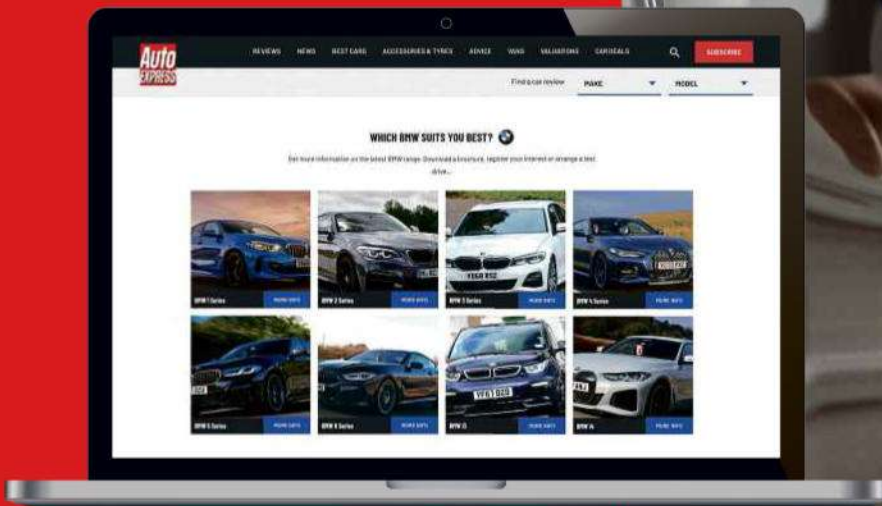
AUTO EXPRESS

REVIEWS NEWS BEST CARS ACCESSORIES & TYRES ADVICE VANS VALUATIONS CAR DEALS SUBSCRIBE

Find a car review MAKE MODEL

WHICH BMW SUITS YOU BEST?

Get more information on the latest BMW range. Download a brochure, register your interest or arrange a test drive...

BMW 1 Series MORE INFO
BMW 2 Series MORE INFO
BMW 3 Series MORE INFO
BMW 4 Series MORE INFO
BMW 5 Series MORE INFO
BMW 8 Series MORE INFO
BMW i3 MORE INFO
BMW i4 MORE INFO